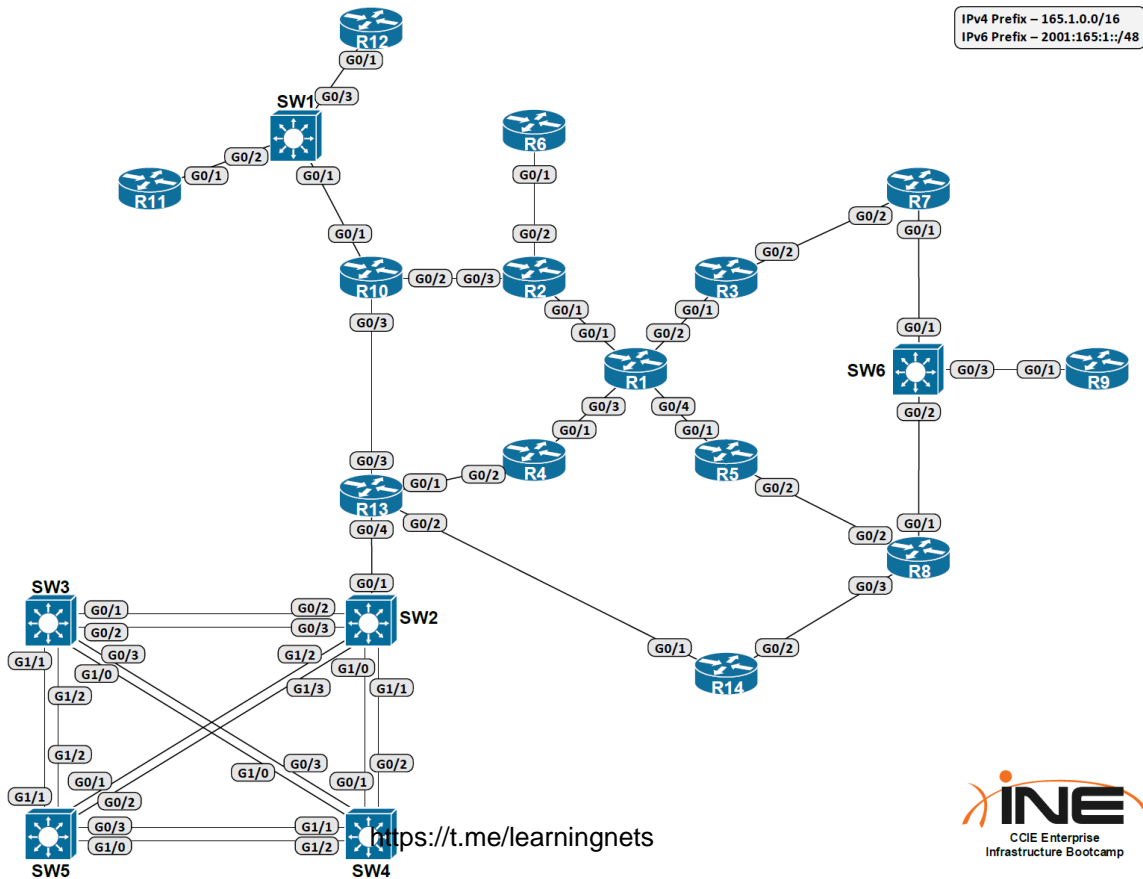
IPv4 Prefix – 165.1.0.0/16
IPv6 Prefix – 2001:165:1::/48

R12
G0/1
G0/3
SW1
G0/2
G0/1
R11
G0/1
G0/1
R6
G0/1
G0/2
R7
G0/2
G0/1
G0/2
R10
G0/2
G0/3
R2
R3
G0/1
G0/3
G0/1
G0/1
G0/2
G0/1
SW6
G0/3
G0/1
R9
R1
G0/3
G0/4
G0/2
G0/1
G0/1
G0/3
R4
R5
G0/1
G0/2
G0/2
R13
G0/2
G0/1
G0/4
G0/2
R8
G0/3
G0/1
SW3
G0/1
G0/2
SW2
G0/2
G0/3
G0/3
G1/2
G1/1
G1/0
G1/0
G1/2
G1/3
G1/1
G1/2
G0/1
R14
G0/2
G0/3
G0/1
G0/2
G1/0
G0/1
G1/1
G0/2
G0/3
G1/1
G1/0
G1/2
SW5
SW4
https://t.me/learningnets
INE
CCIE Enterprise
Infrastructure Bootcamp